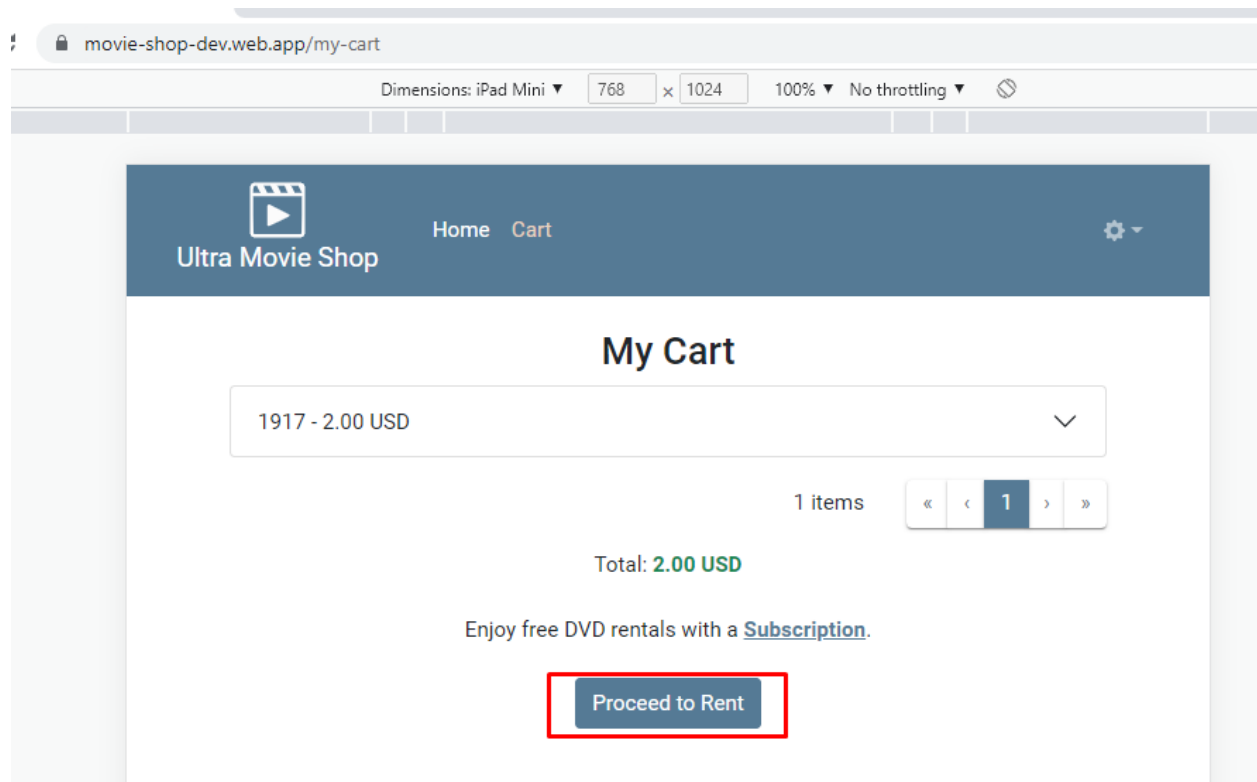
movie-shop-dev.web.app/my-cart

Dimensions: iPad Mini ▼ 768 × 1024 100% ▼ No throttling ▼

Ultra Movie Shop

Home Cart

My Cart

1917 - 2.00 USD

1 items « ‹ 1 › »

Total: 2.00 USD

Enjoy free DVD rentals with a Subscription.

Proceed to Rent